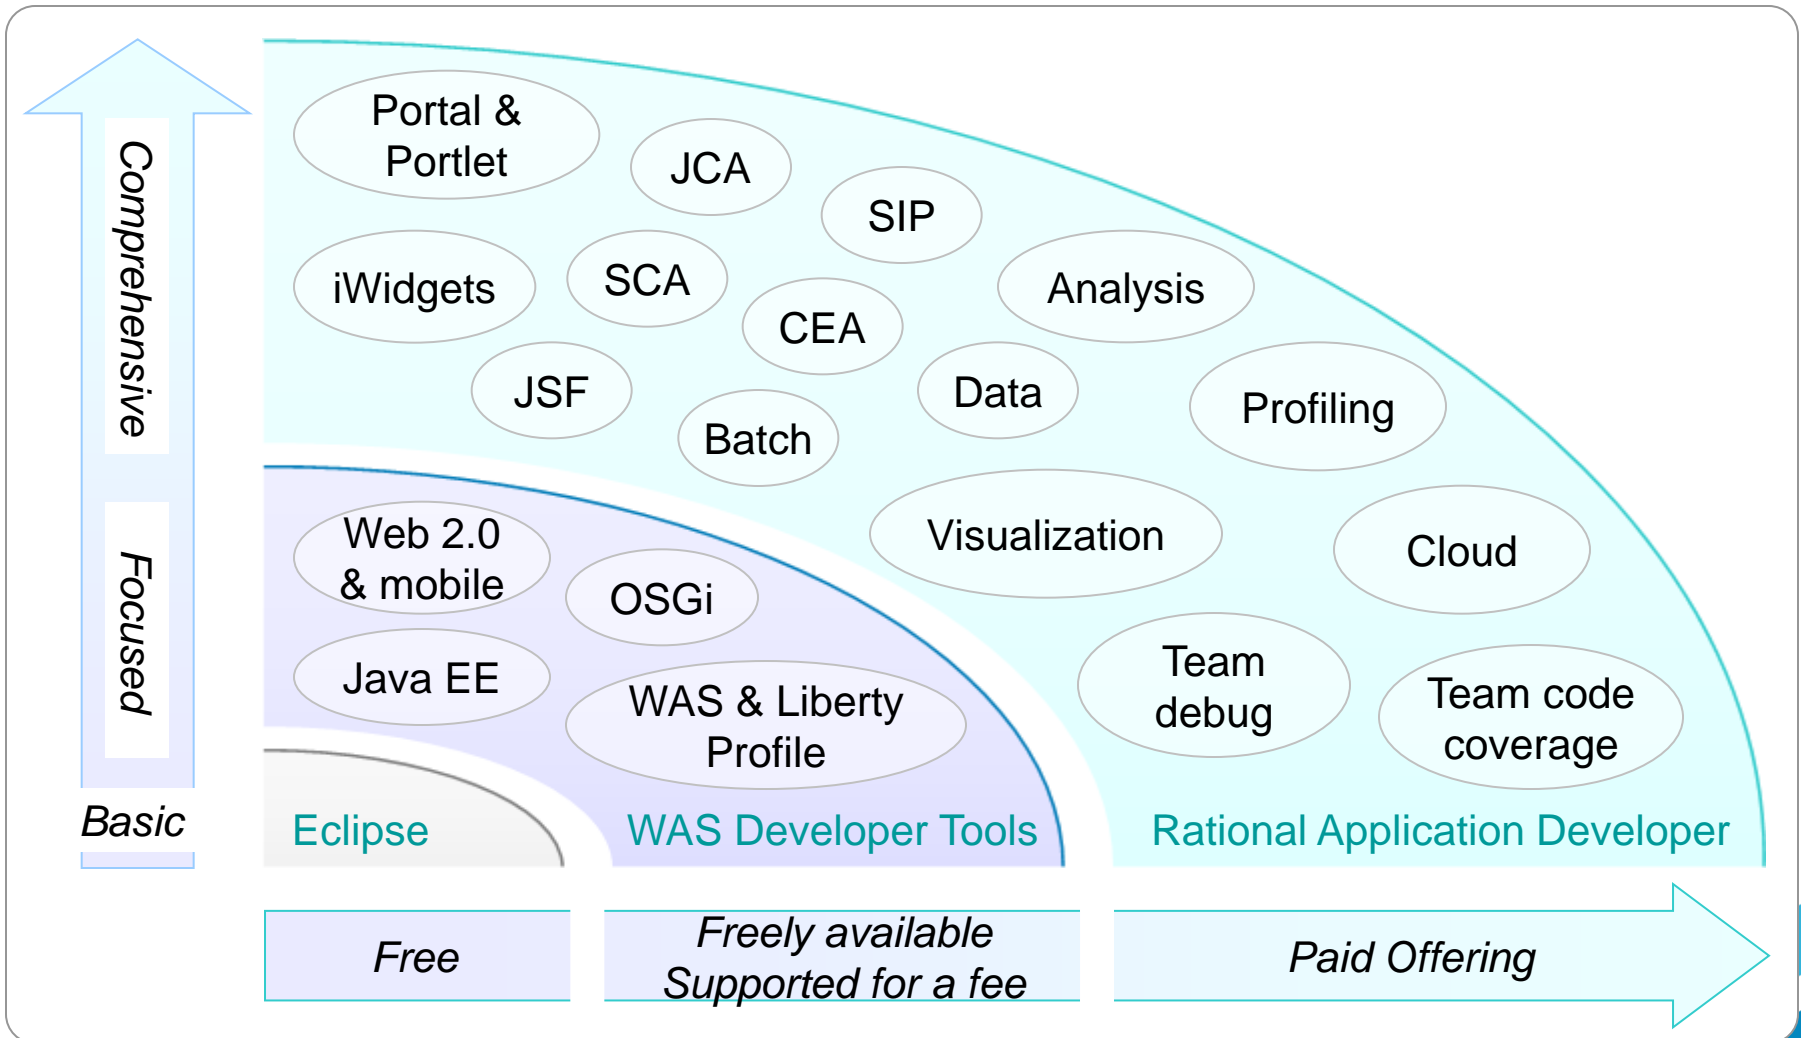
Comprehensive

Focused

Basic

Portal & Portlet

JCA

SIP

iWidgets

SCA

CEA

Analysis

JSF

Batch

Data

Profiling

Visualization

Cloud

Web 2.0 & mobile

OSGi

Java EE

WAS & Liberty Profile

Team debug

Team code coverage

Eclipse

WAS Developer Tools

Rational Application Developer

Free

Freely available Supported for a fee

Paid Offering